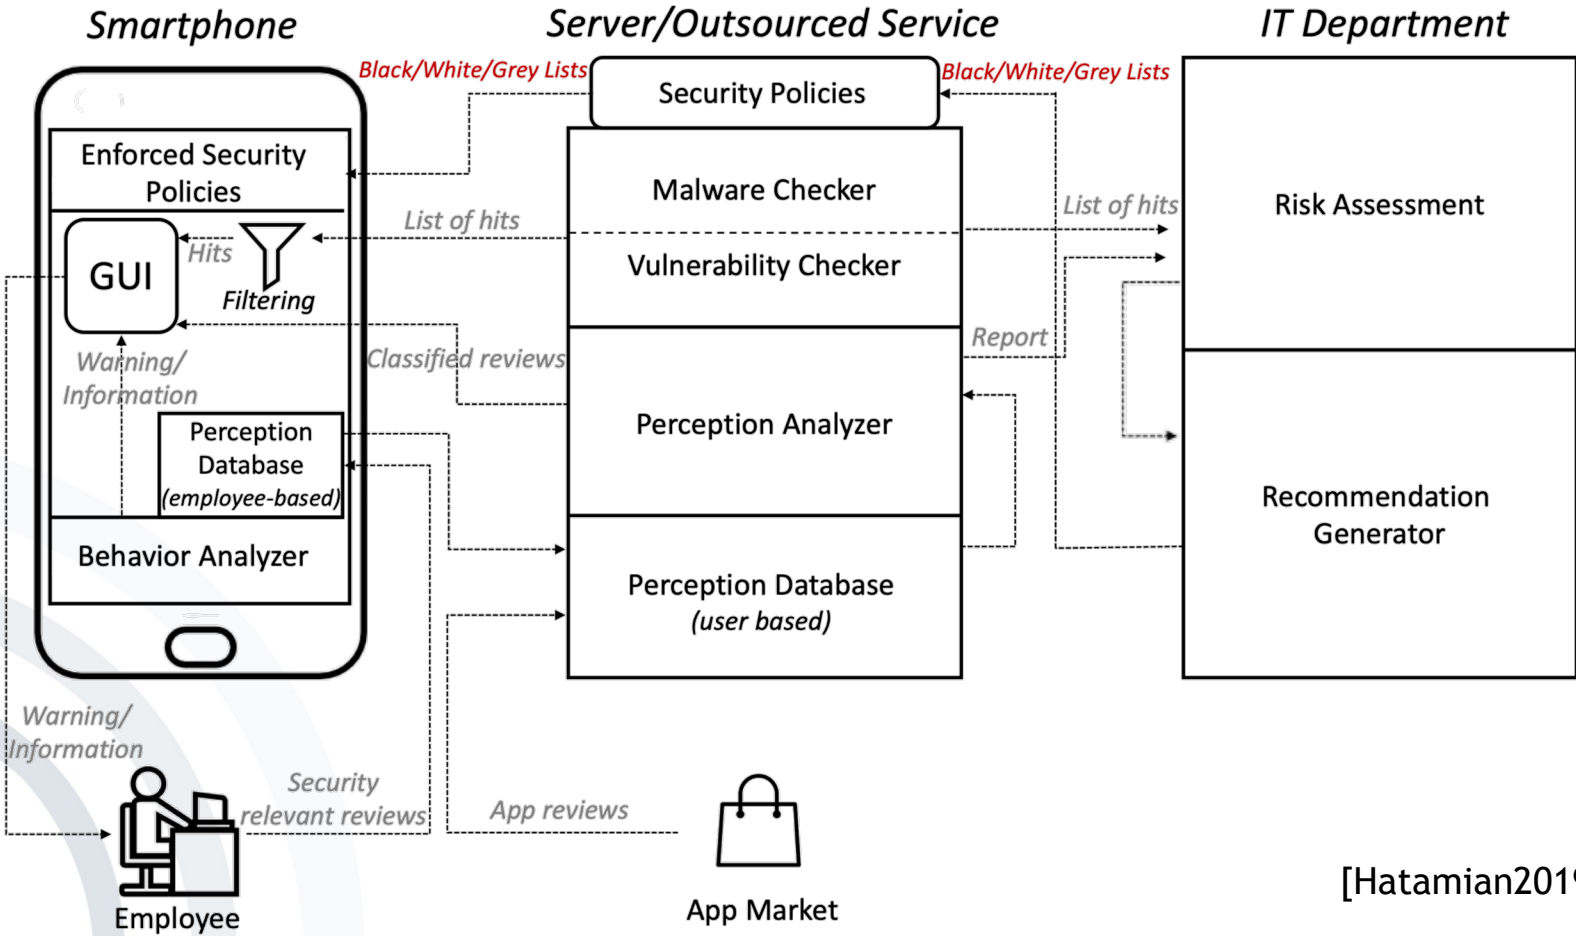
Smartphone

Server/Outsourced Service

IT Department

Black/White/Grey Lists

Security Policies

Black/White/Grey Lists

Enforced Security Policies

Malware Checker

List of hits

List of hits

Risk Assessment

GUI

Hits

Filtering

Vulnerability Checker

Report

Warning/ Information

Classified reviews

Perception Analyzer

Perception Database (employee-based)

Recommendation Generator

Behavior Analyzer

Perception Database (user based)

Warning/ Information

Security relevant reviews

App reviews

Employee

App Market

[Hatamian201